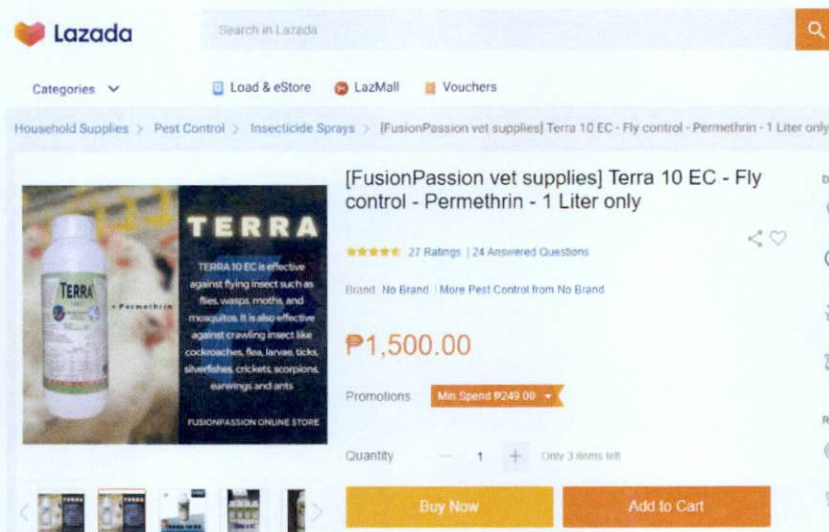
Lazada

Search in Lazada

Categories

Load & eStore

LazMall

Vouchers

Household Supplies > Pest Control > Insecticide Sprays > [FusionPassion vet supplies] Terra 10 EC - Fly control - Permethrin - 1 Liter only

TERRA

TERRA

+ Permethrin

TERRA 10 EC is effective against flying insect such as flies, wasps, moths, and mosquitos. It is also effective against crawling insect like cockroaches, flea, larvae, ticks, silverfishes, crickets, scorpions, earwings and ants

FUSIONPASSION ONLINE STORE

[FusionPassion vet supplies] Terra 10 EC - Fly control - Permethrin - 1 Liter only

27 Ratings | 24 Answered Questions

Brand: No Brand | More Pest Control from No Brand

₱1,500.00

Promotions

Min Spend ₱249.00

Quantity

1

Only 3 items left

Buy Now

Add to Cart